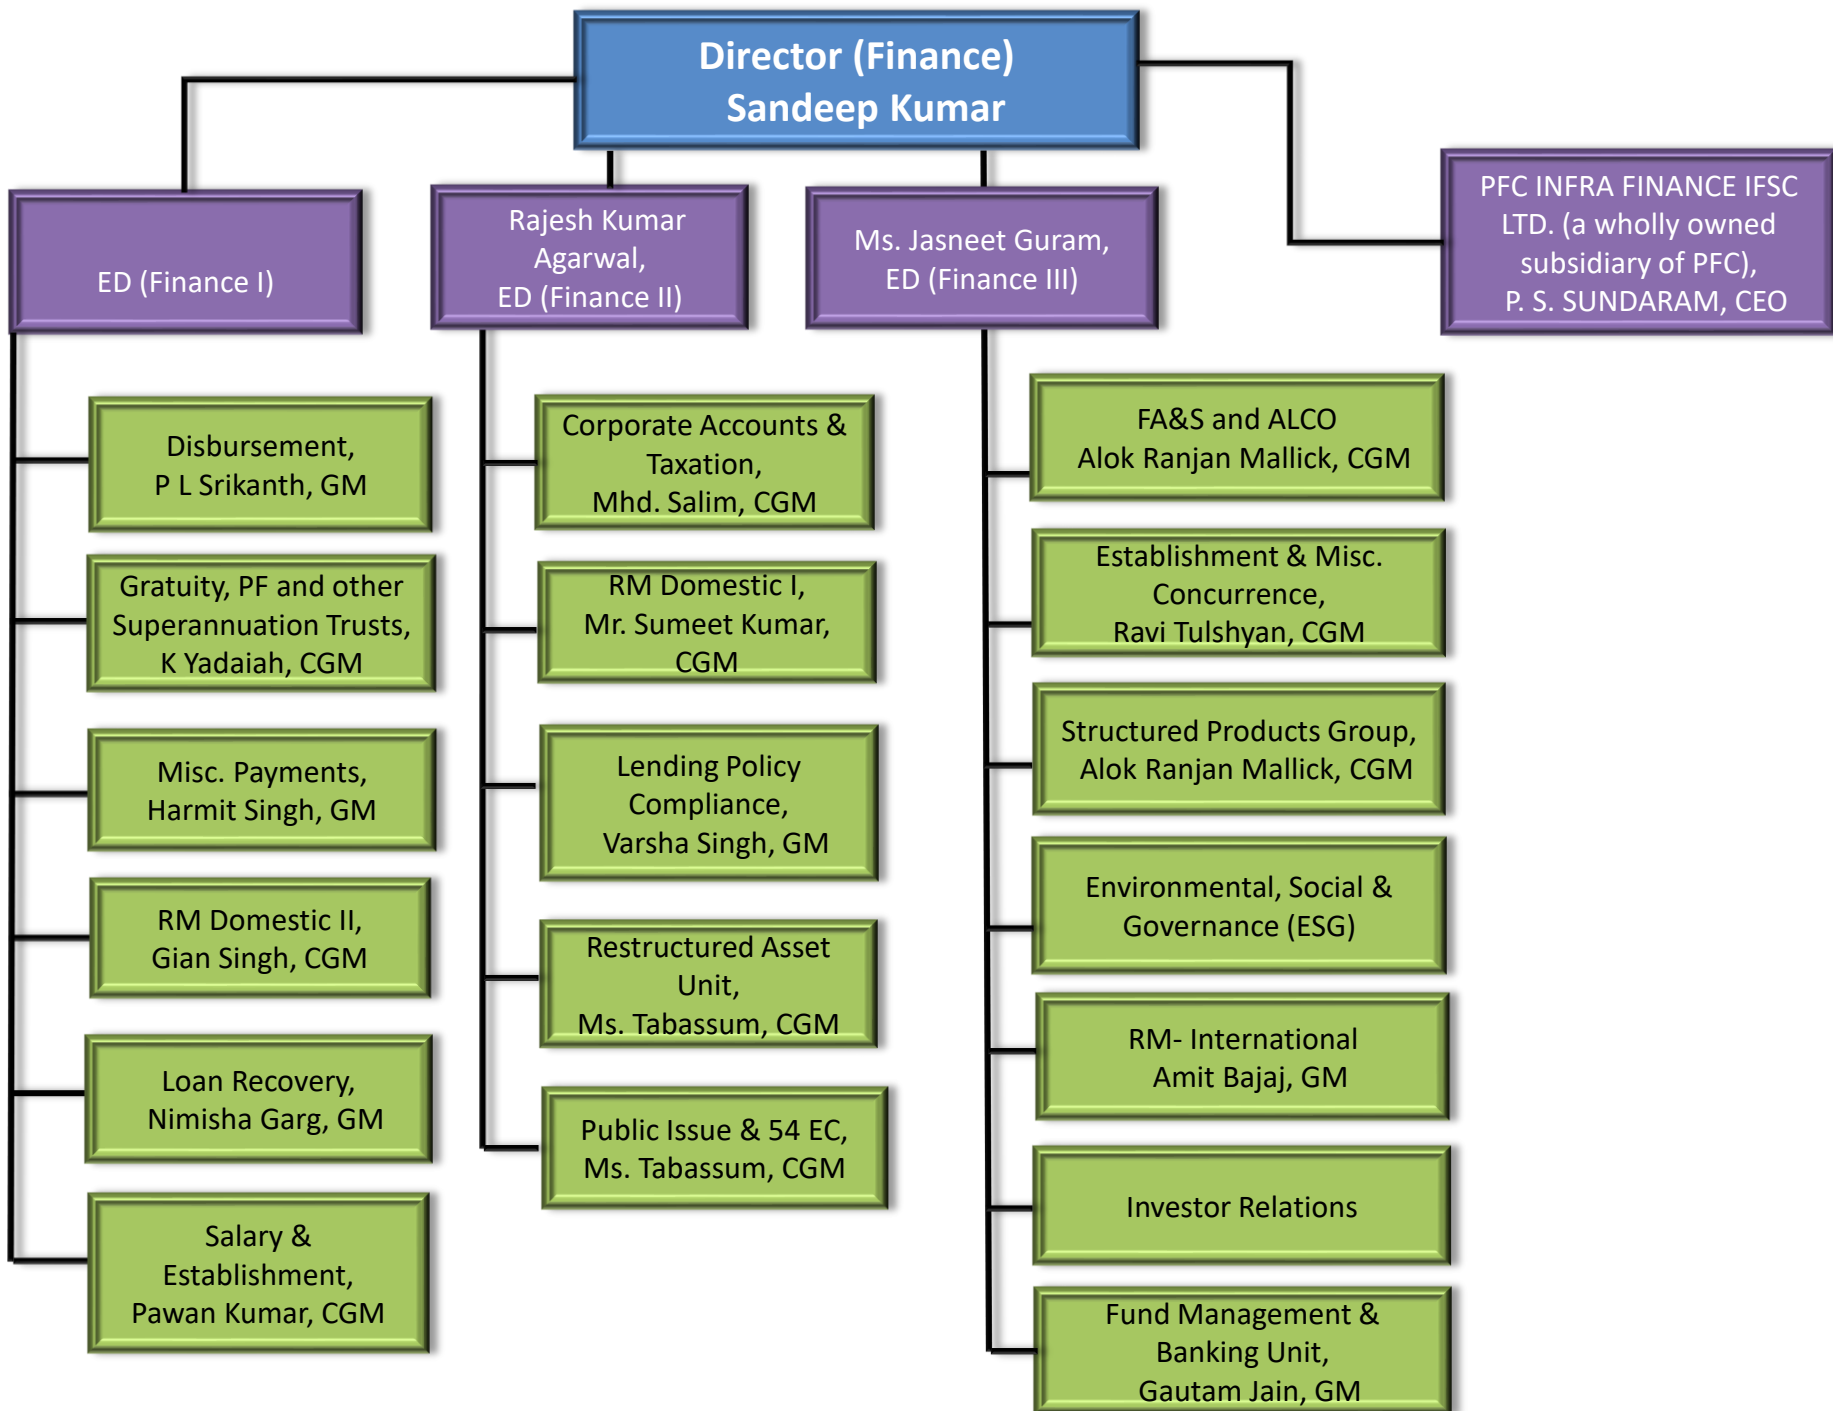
Director (Finance)
Sandeep Kumar

ED (Finance I)

Rajesh Kumar Agarwal, ED (Finance II)

Ms. Jasneet Guram, ED (Finance III)

PFC INFRA FINANCE IFSC LTD. (a wholly owned subsidiary of PFC), P. S. SUNDARAM, CEO

Disbursement, P L Srikanth, GM

Gratuity, PF and other Superannuation Trusts, K Yadaiah, CGM

Misc. Payments, Harmit Singh, GM

RM Domestic II, Gian Singh, CGM

Loan Recovery, Nimisha Garg, GM

Salary & Establishment, Pawan Kumar, CGM

Corporate Accounts & Taxation, Mhd. Salim, CGM

RM Domestic I, Mr. Sumeet Kumar, CGM

Lending Policy Compliance, Varsha Singh, GM

Restructured Asset Unit, Ms. Tabassum, CGM

Public Issue & 54 EC, Ms. Tabassum, CGM

FA&S and ALCO
Alok Ranjan Mallick, CGM

Establishment & Misc. Concurrence, Ravi Tulshyan, CGM

Structured Products Group, Alok Ranjan Mallick, CGM

Environmental, Social & Governance (ESG)

RM- International
Amit Bajaj, GM

Investor Relations

Fund Management & Banking Unit, Gautam Jain, GM